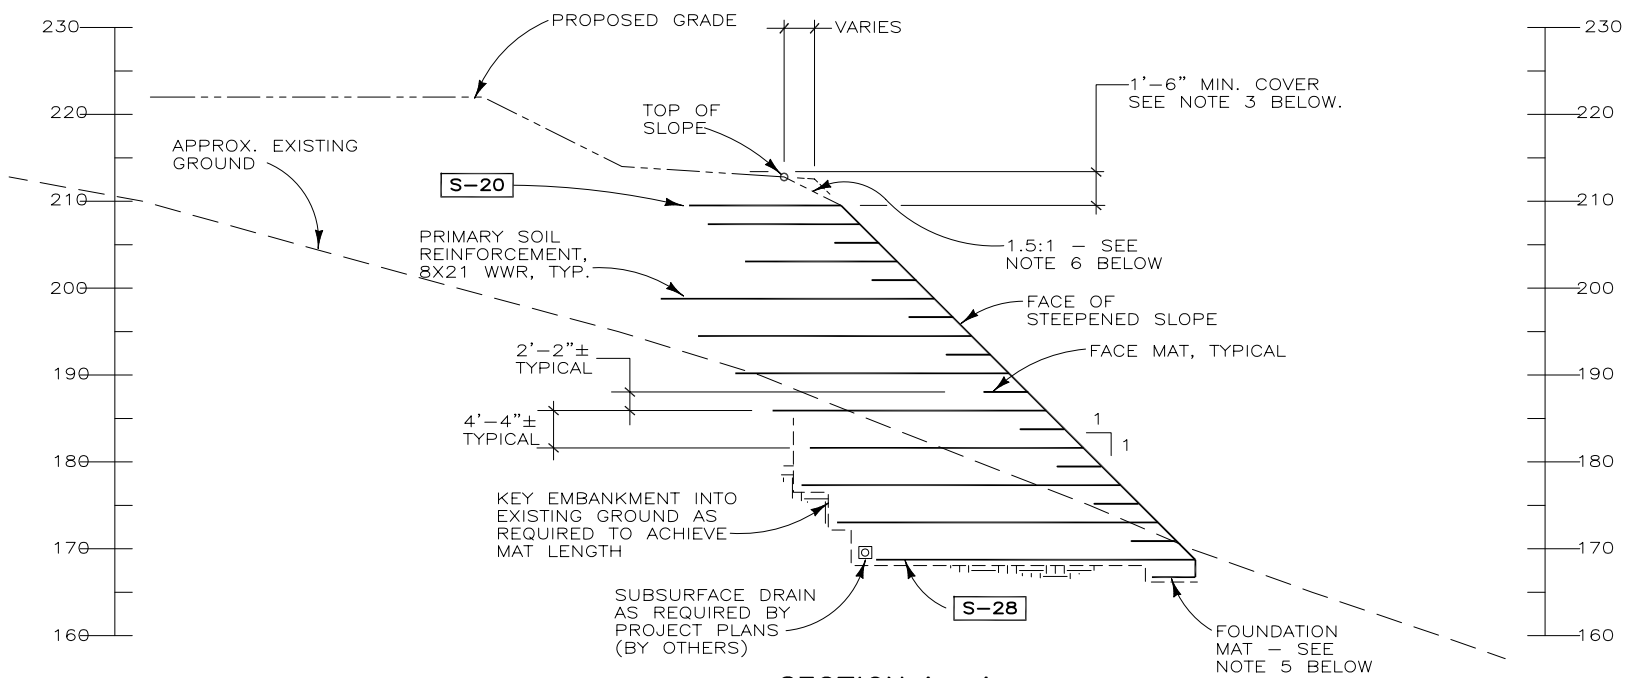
230
220
210
200
190
180
170
160

PROPOSED GRADE

VARIES

1'–6" MIN. COVER
SEE NOTE 3 BELOW.

TOP OF
SLOPE

APPROX. EXISTING
GROUND

S–20

1.5:1 – SEE
NOTE 6 BELOW

PRIMARY SOIL
REINFORCEMENT,
8X21 WWR, TYP.

FACE OF
STEEPENED SLOPE

FACE MAT, TYPICAL

2'–2"±
TYPICAL

4'–4"±
TYPICAL

1
1

KEY EMBANKMENT INTO
EXISTING GROUND AS
REQUIRED TO ACHIEVE
MAT LENGTH

SUBSURFACE DRAIN
AS REQUIRED BY
PROJECT PLANS
(BY OTHERS)

S–28

FOUNDATION
MAT – SEE
NOTE 5 BELOW

230
220
210
200
190
180
170
160